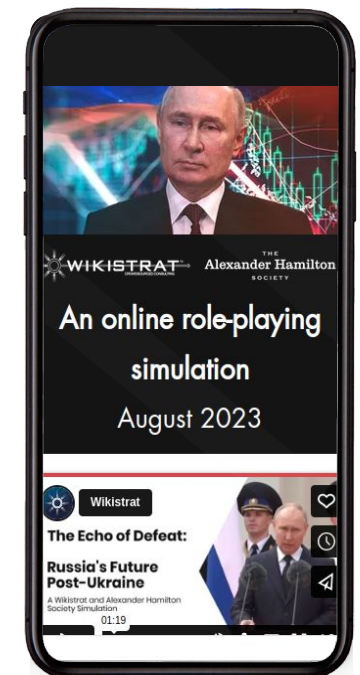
WIKISTRAT

THE Alexander Hamilton SOCIETY

An online role-playing simulation

August 2023

Wikistrat

The Echo of Defeat:

Russia's Future Post-Ukraine

A Wikistrat and Alexander Hamilton Society Simulation

01:19